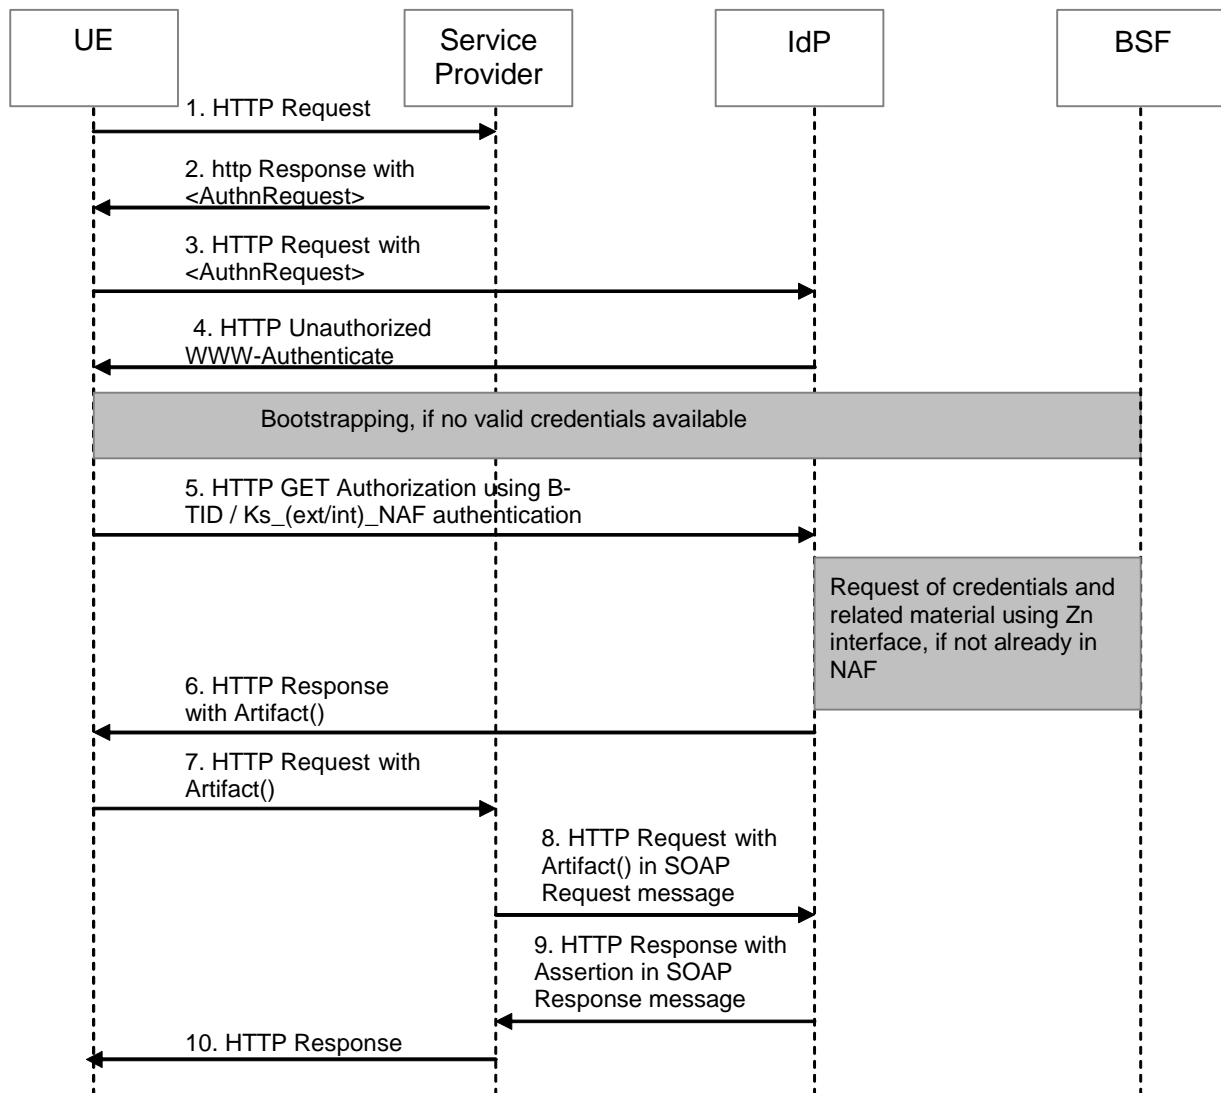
UE

Service Provider

IdP

BSF

1. HTTP Request

2. http Response with <AuthnRequest>

3. HTTP Request with <AuthnRequest>

4. HTTP Unauthorized WWW-Authenticate

Bootstrapping, if no valid credentials available

5. HTTP GET Authorization using B-TID / Ks_(ext/int)_NAF authentication

Request of credentials and related material using Zn interface, if not already in NAF

6. HTTP Response with Artifact()

7. HTTP Request with Artifact()

8. HTTP Request with Artifact() in SOAP Request message

9. HTTP Response with Assertion in SOAP Response message

10. HTTP Response